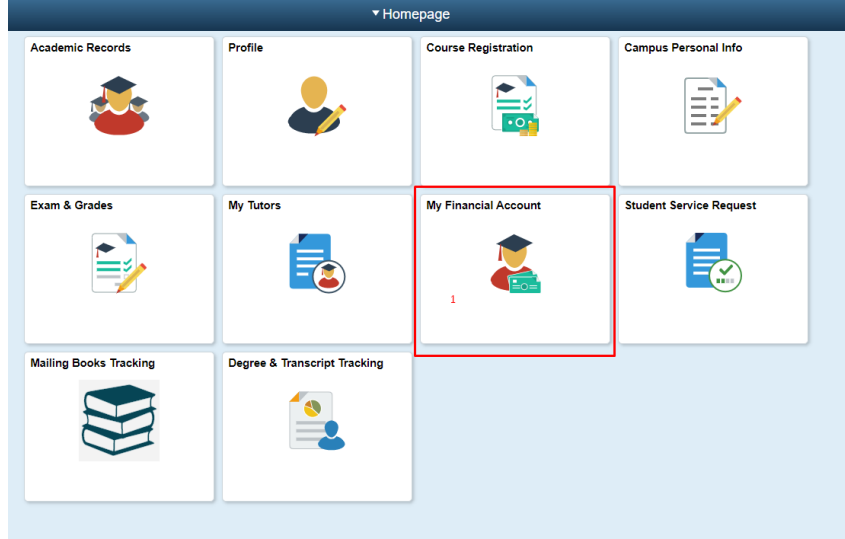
▾ Homepage

Academic Records

Profile

Course Registration

Campus Personal Info

Exam & Grades

My Tutors

My Financial Account

1

Student Service Request

Mailing Books Tracking

Degree & Transcript Tracking